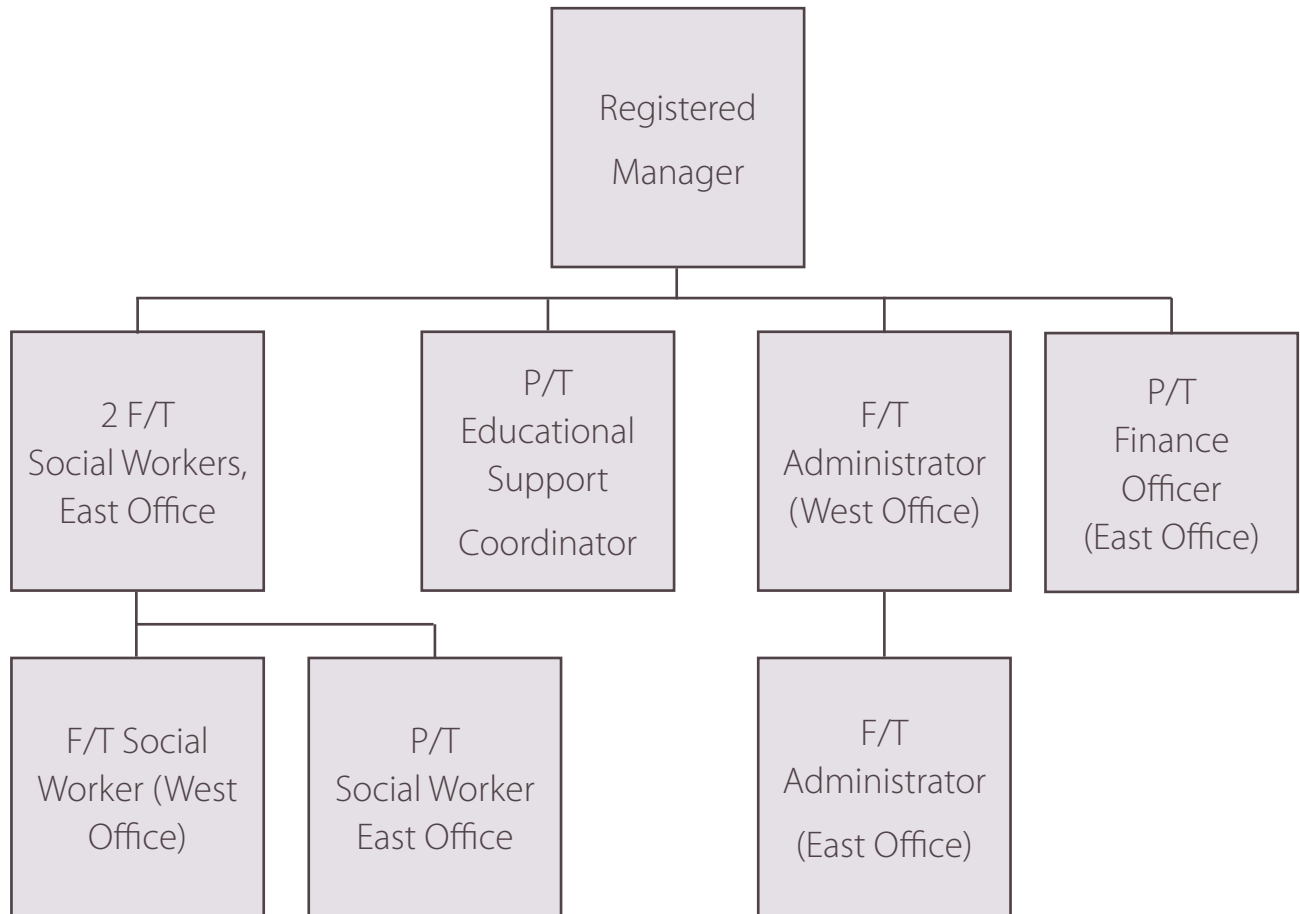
Registered Manager

2 F/T Social Workers, East Office

P/T Educational Support Coordinator

F/T Administrator (West Office)

P/T Finance Officer (East Office)

F/T Social Worker (West Office)

P/T Social Worker East Office

F/T Administrator (East Office)